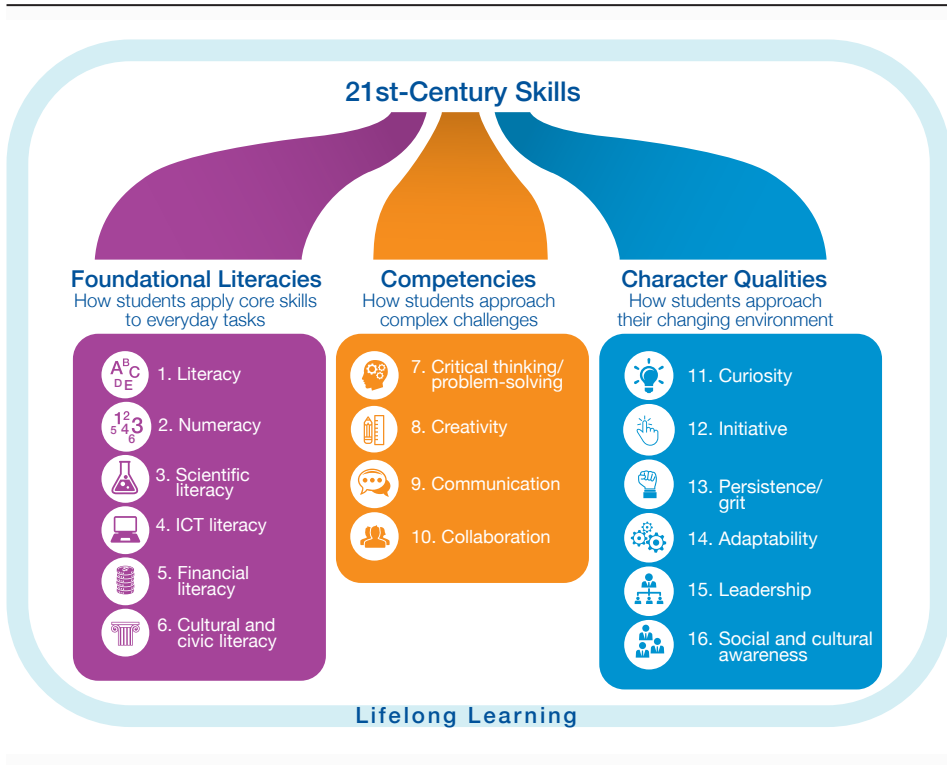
21st-Century Skills

Foundational Literacies
How students apply core skills to everyday tasks

A B C D E 1. Literacy
1 2 3 4 5 6 2. Numeracy
3. Scientific literacy
4. ICT literacy
5. Financial literacy
6. Cultural and civic literacy

Competencies
How students approach complex challenges

7. Critical thinking/ problem-solving
8. Creativity
9. Communication
10. Collaboration

Character Qualities
How students approach their changing environment

11. Curiosity
12. Initiative
13. Persistence/ grit
14. Adaptability
15. Leadership
16. Social and cultural awareness

Lifelong Learning